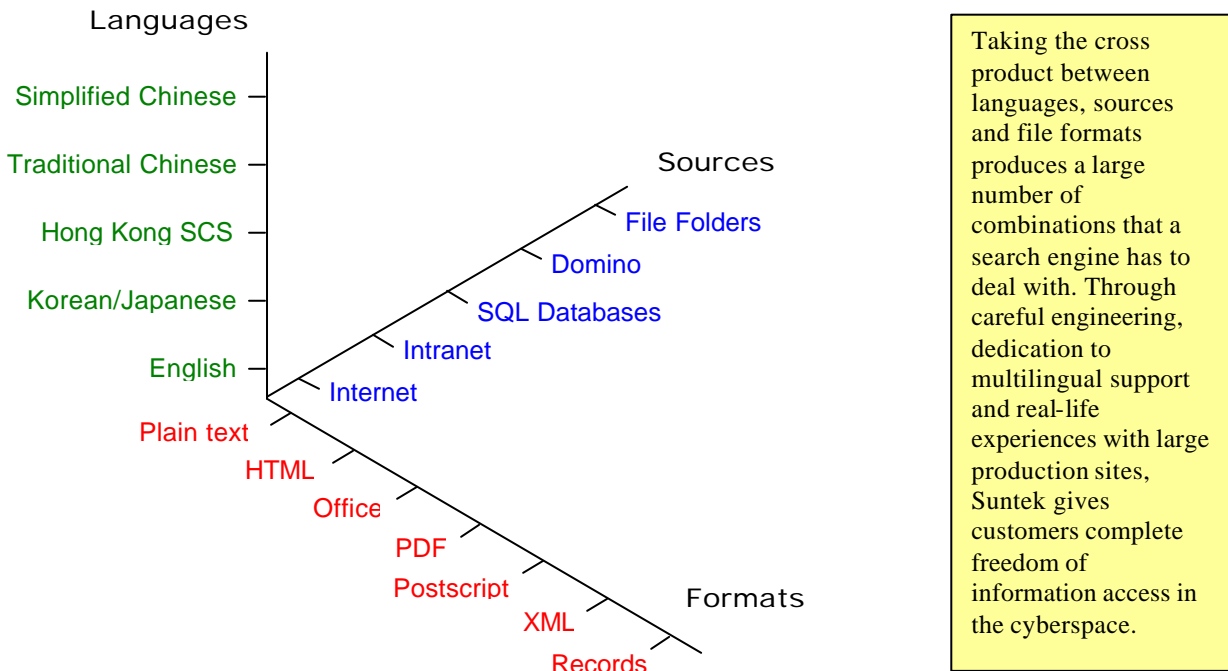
Languages

Simplified Chinese

Traditional Chinese

Hong Kong SCS

Korean/Japanese

English

Sources

File Folders

Domino

SQL Databases

Intranet

Internet

Plain text

HTML

Office

PDF

Postscript

XML

Records

Formats

Taking the cross product between languages, sources and file formats produces a large number of combinations that a search engine has to deal with. Through careful engineering, dedication to multilingual support and real-life experiences with large production sites, Suntek gives customers complete freedom of information access in the cyberspace.